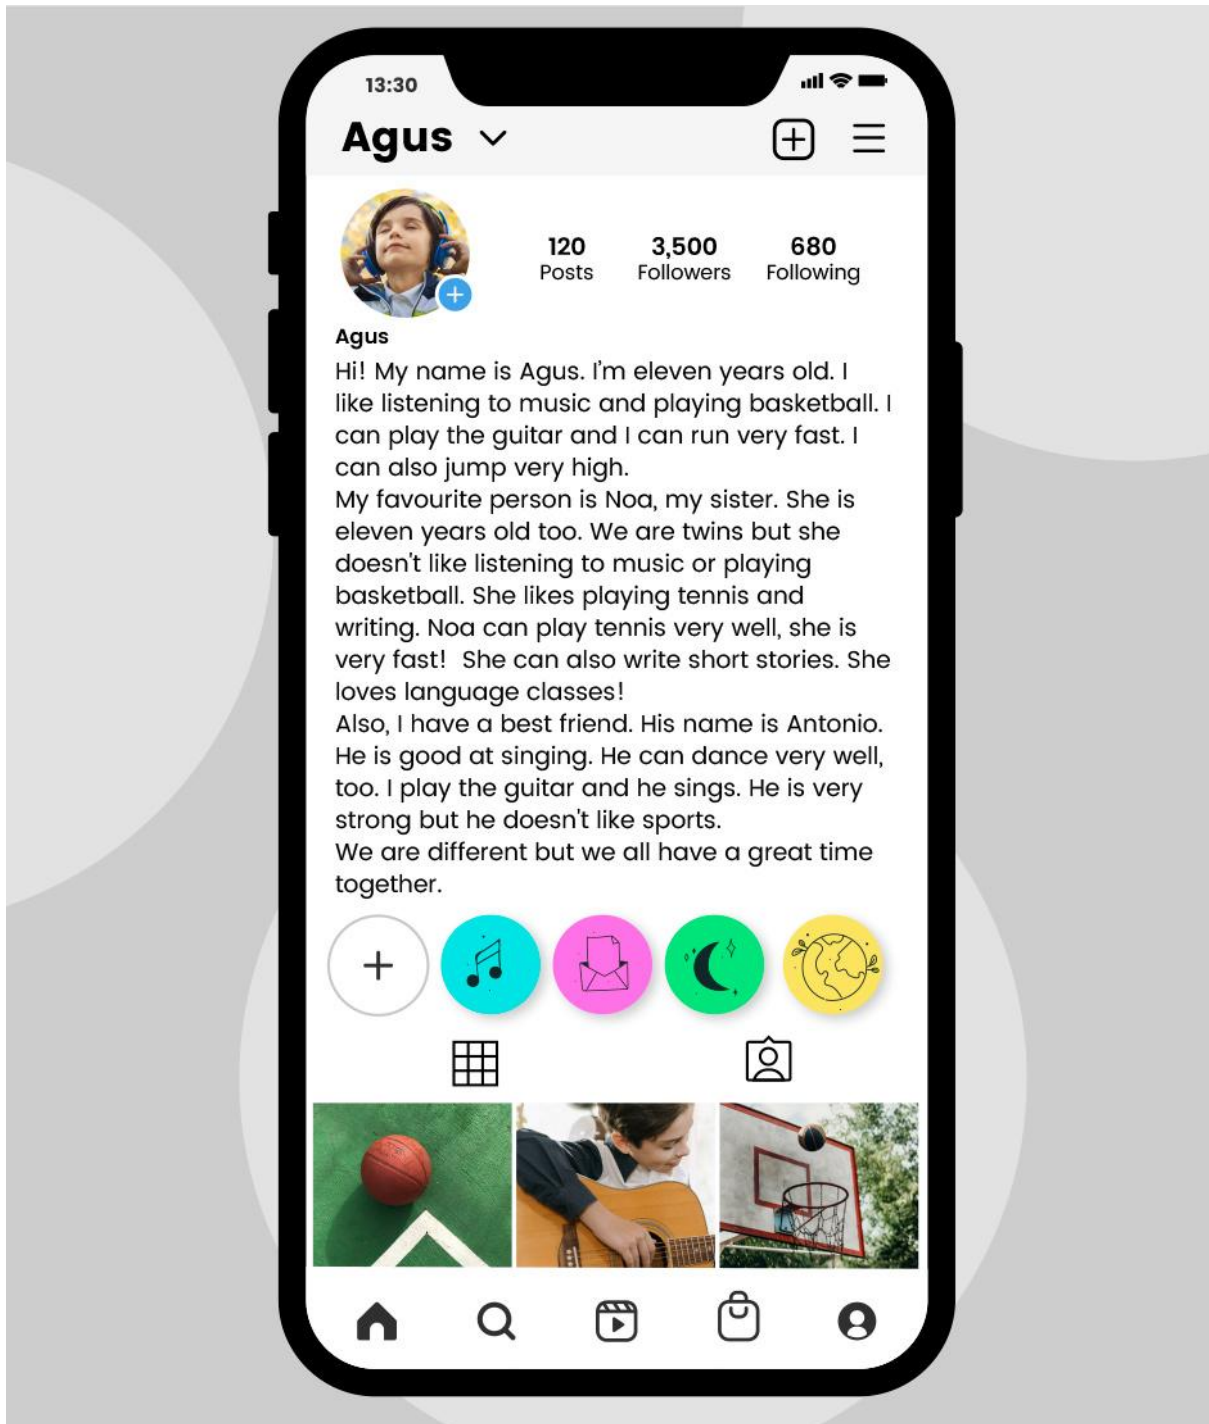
13:30

Agus

120
Posts

3,500
Followers

680
Following

Agus

Hi! My name is Agus. I'm eleven years old. I like listening to music and playing basketball. I can play the guitar and I can run very fast. I can also jump very high.
My favourite person is Noa, my sister. She is eleven years old too. We are twins but she doesn't like listening to music or playing basketball. She likes playing tennis and writing. Noa can play tennis very well, she is very fast! She can also write short stories. She loves language classes!
Also, I have a best friend. His name is Antonio. He is good at singing. He can dance very well, too. I play the guitar and he sings. He is very strong but he doesn't like sports.
We are different but we all have a great time together.